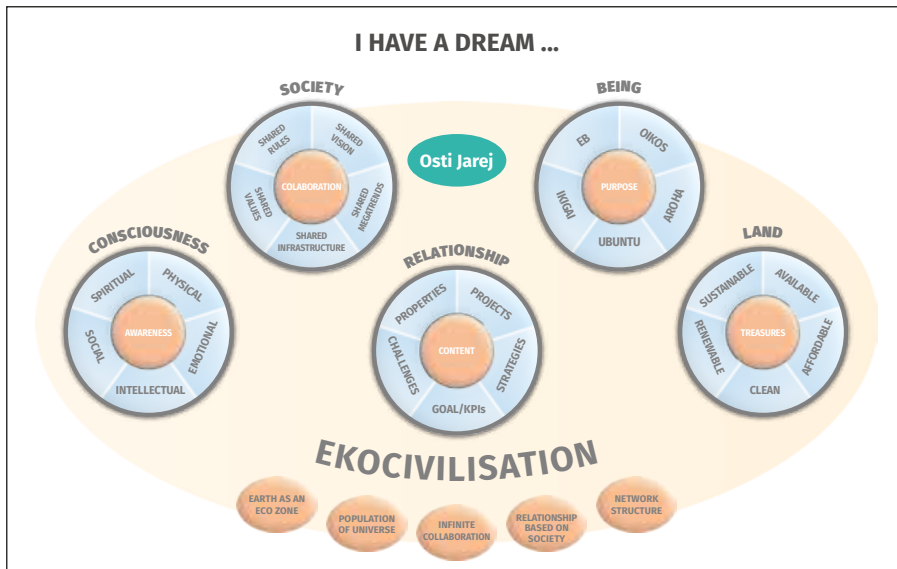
I HAVE A DREAM ...

SOCIETY

SHARED RULES
SHARED VISION
SHARED MEGATRENDS
SHARED INFRASTRUCTURE
SHARED VALUES
COLABORATION

Osti Jarej

BEING

EB
OIKOS
AROHA
UBUNTU
IKIGAI
PURPOSE

CONSCIOUSNESS

SPIRITUAL
PHYSICAL
EMOTIONAL
INTELLECTUAL
SOCIAL
AWARENESS

RELATIONSHIP

PROPERTIES
PROJECTS
STRATEGIES
GOAL/KPIs
CHALLENGES
CONTENT

LAND

SUSTAINABLE
AVAILABLE
AFFORDABLE
CLEAN
RENEWABLE
TREASURES

EKOCIVILISATION

EARTH AS AN ECO ZONE
POPULATION OF UNIVERSE
INFINITE COLLABORATION
RELATIONSHIP BASED ON SOCIETY
NETWORK STRUCTURE